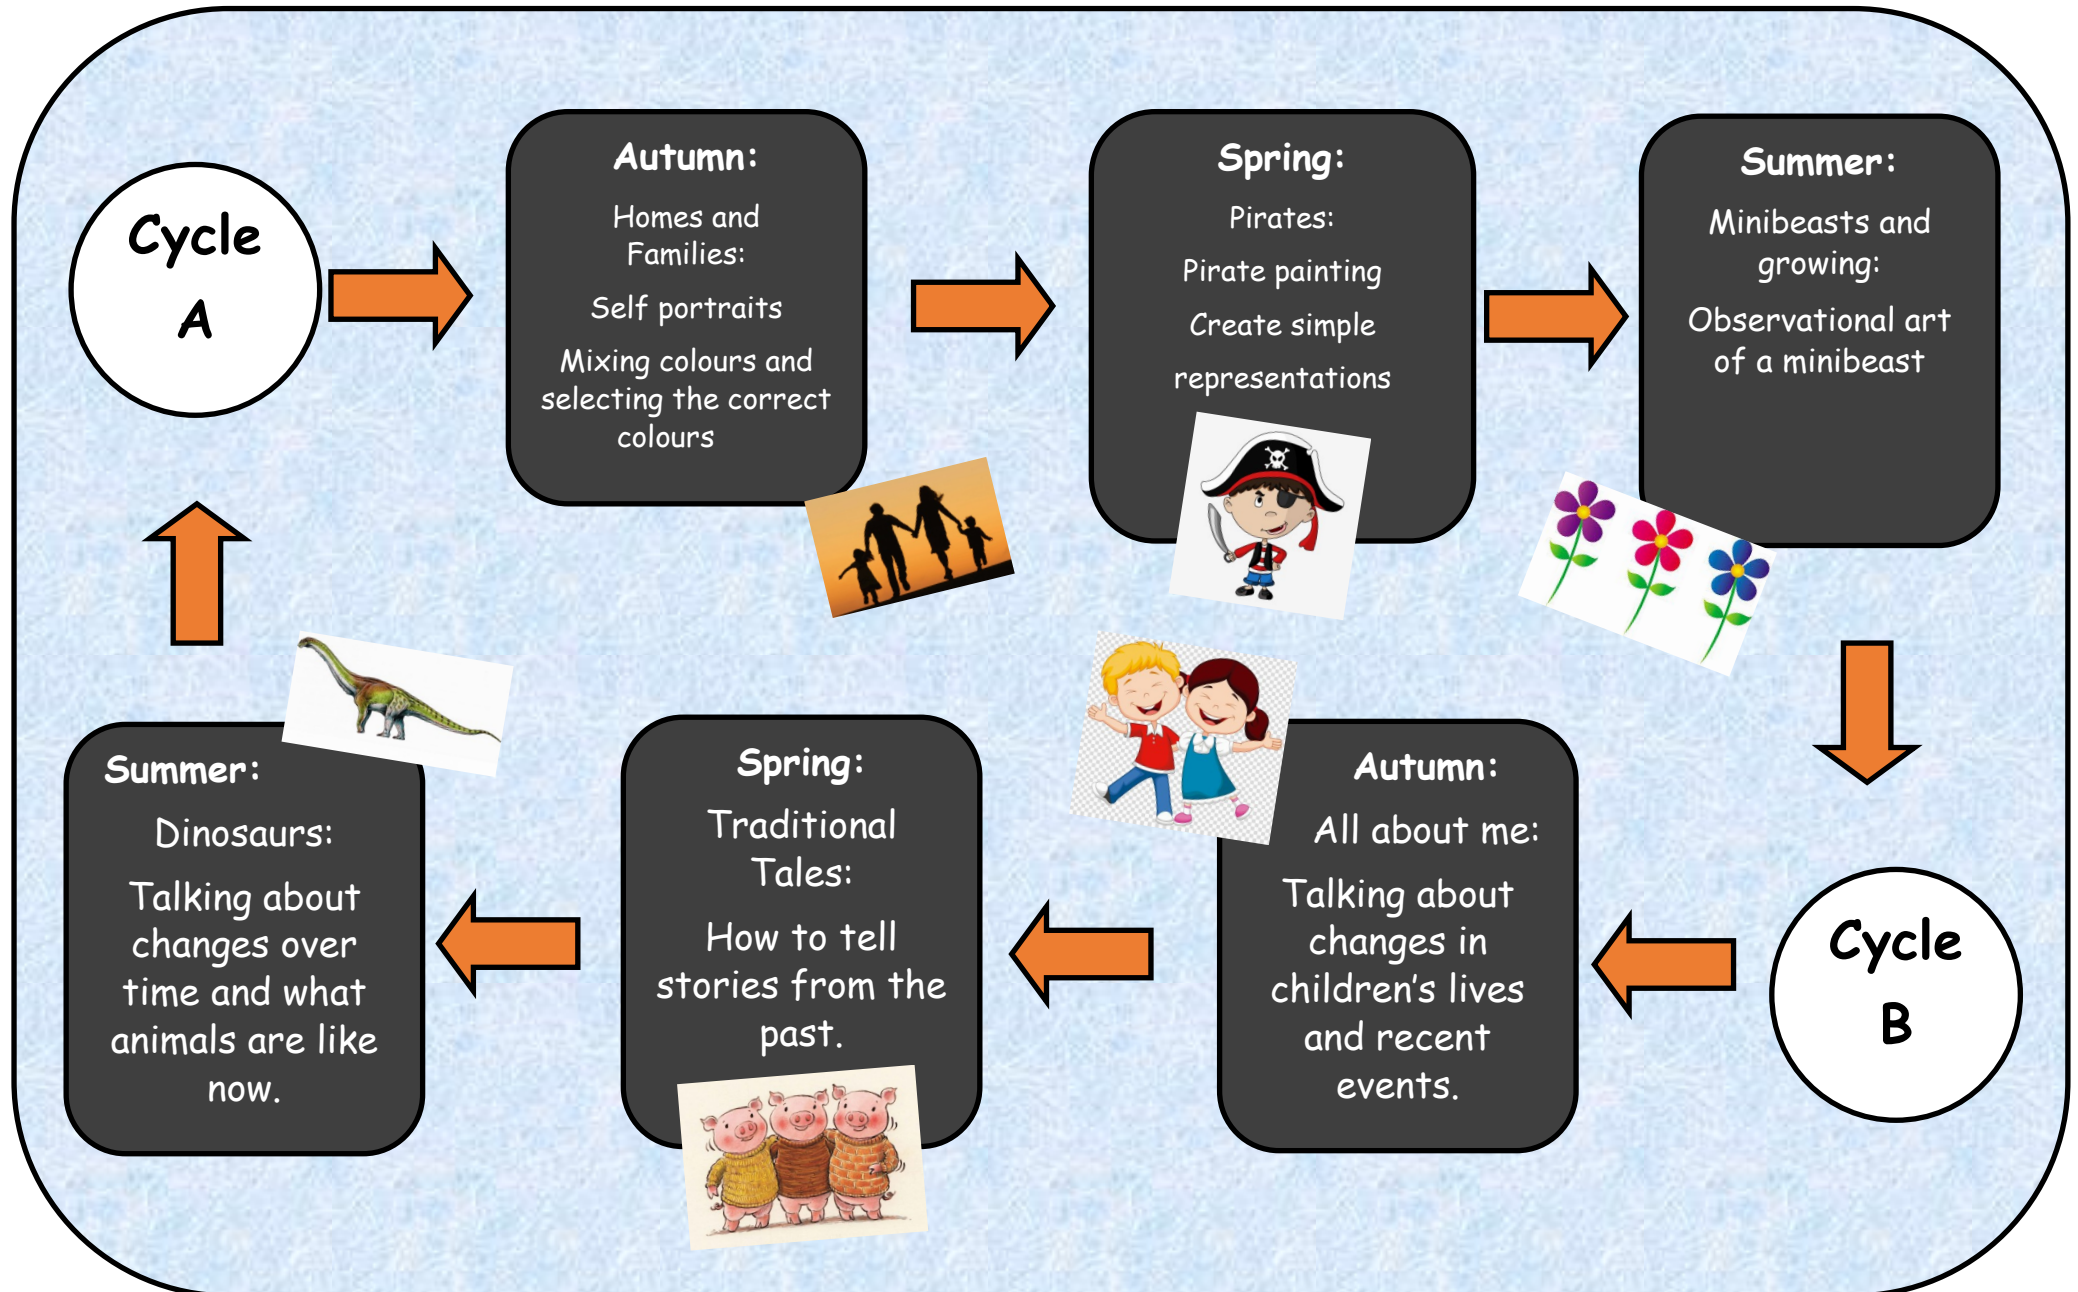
Cycle A

Autumn:
Homes and Families:
Self portraits
Mixing colours and selecting the correct colours

Spring:
Pirates:
Pirate painting
Create simple representations

Summer:
Minibeasts and growing:
Observational art of a minibeast

Cycle B

Autumn:
All about me:
Talking about changes in children's lives and recent events.

Spring:
Traditional Tales:
How to tell stories from the past.

Summer:
Dinosaurs:
Talking about changes over time and what animals are like now.